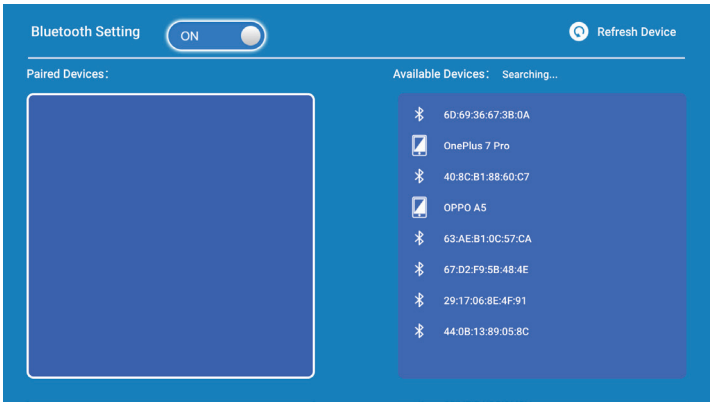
Bluetooth Setting ON

Refresh Device

Paired Devices:

Available Devices: Searching...

6D:69:36:67:3B:0A
OnePlus 7 Pro
40:8C:B1:88:60:C7
OPPO A5
63:AE:B1:0C:57:CA
67:D2:F9:5B:48:4E
29:17:06:8E:4F:91
44:0B:13:89:05:8C